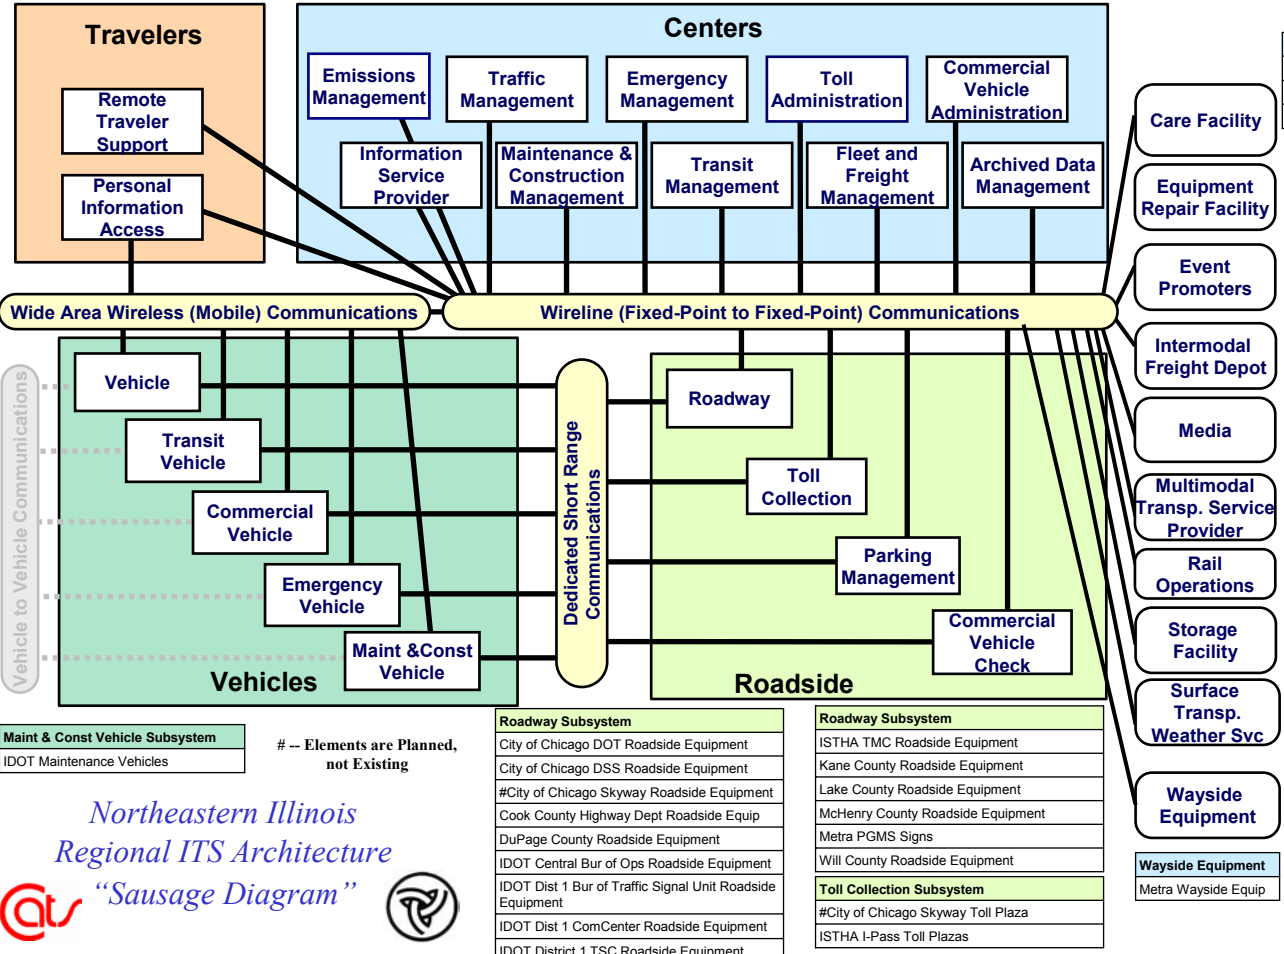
Travelers

Remote Traveler Support

Personal Information Access

Centers

Emissions Management

Traffic Management

Emergency Management

Toll Administration

Commercial Vehicle Administration

Information Service Provider

Maintenance & Construction Management

Transit Management

Fleet and Freight Management

Archived Data Management

Care Facility

Equipment Repair Facility

Event Promoters

Intermodal Freight Depot

Media

Multimodal Transp. Service Provider

Rail Operations

Storage Facility

Surface Transp. Weather Svc

Wayside Equipment

Wide Area Wireless (Mobile) Communications

Wireline (Fixed-Point to Fixed-Point) Communications

Vehicle to Vehicle Communications

Vehicle

Transit Vehicle

Commercial Vehicle

Emergency Vehicle

Maint &Const Vehicle

Vehicles

Dedicated Short Range Communications

Roadway

Toll Collection

Parking Management

Commercial Vehicle Check

Roadside

| Maint & Const Vehicle Subsystem |
|---|
| IDOT Maintenance Vehicles |

# -- Elements are Planned, not Existing

| Roadway Subsystem |
|---|
| City of Chicago DOT Roadside Equipment |
| City of Chicago DSS Roadside Equipment |
| #City of Chicago Skyway Roadside Equipment |
| Cook County Highway Dept Roadside Equip |
| DuPage County Roadside Equipment |
| IDOT Central Bur of Ops Roadside Equipment |
| IDOT Dist 1 Bur of Traffic Signal Unit Roadside Equipment |
| IDOT Dist 1 ComCenter Roadside Equipment |
| IDOT District 1 TSC Roadside Equipment |

| Roadway Subsystem |
|---|
| ISTHA TMC Roadside Equipment |
| Kane County Roadside Equipment |
| Lake County Roadside Equipment |
| McHenry County Roadside Equipment |
| Metra PGMS Signs |
| Will County Roadside Equipment |

| Toll Collection Subsystem |
|---|
| #City of Chicago Skyway Toll Plaza |
| ISTHA I-Pass Toll Plazas |

| Wayside Equipment |
|---|
| Metra Wayside Equip |

Northeastern Illinois Regional ITS Architecture “Sausage Diagram”

cats